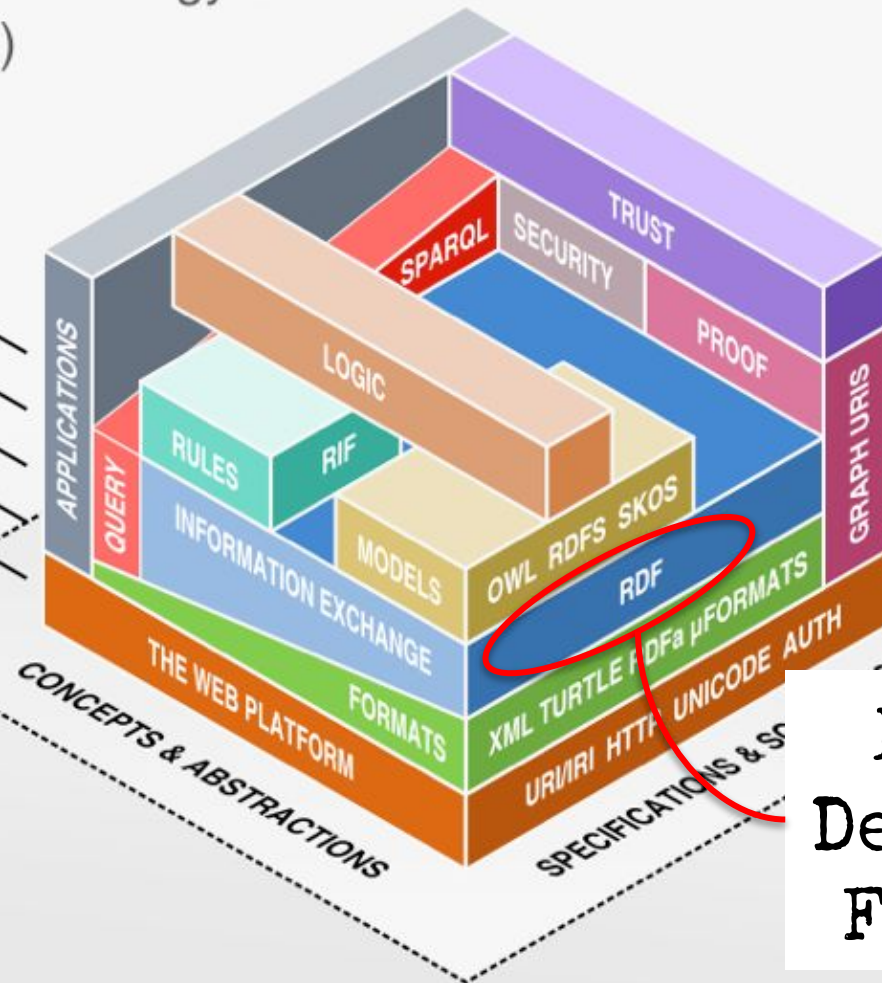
)

TRUST
SPARQL
SECURITY
PROOF
APPLICATIONS
LOGIC
GRAPH URIS
RULES
RIF
QUERY
OWL RDFS SKOS
INFORMATION EXCHANGE
MODELS
RDF
XML TURTLE RDFa µFORMATS
THE WEB PLATFORM
FORMATS
URI/IRI HTTP UNICODE AUTH
CONCEPTS & ABSTRACTIONS
SPECIFICATIONS & SO
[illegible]
De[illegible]
F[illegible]